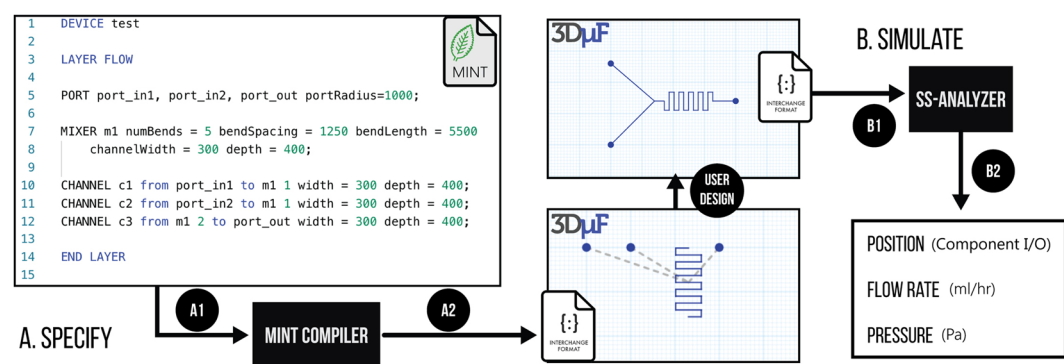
1 DEVICE test
2
3 LAYER FLOW
4
5 PORT port_in1, port_in2, port_out portRadius=1000;
6
7 MIXER m1 numBends = 5 bendSpacing = 1250 bendLength = 5500
8 channelWidth = 300 depth = 400;
9
10 CHANNEL c1 from port_in1 to m1 1 width = 300 depth = 400;
11 CHANNEL c2 from port_in2 to m1 1 width = 300 depth = 400;
12 CHANNEL c3 from m1 2 to port_out width = 300 depth = 400;
13
14 END LAYER
15

MINT

A1

A2

A. SPECIFY

MINT COMPILER

{:}
INTERCHANGE FORMAT

3DμF

USER DESIGN

3DμF

{:}
INTERCHANGE FORMAT

B. SIMULATE

B1

SS-ANALYZER

B2

POSITION (Component I/O)

FLOW RATE (ml/hr)

PRESSURE (Pa)